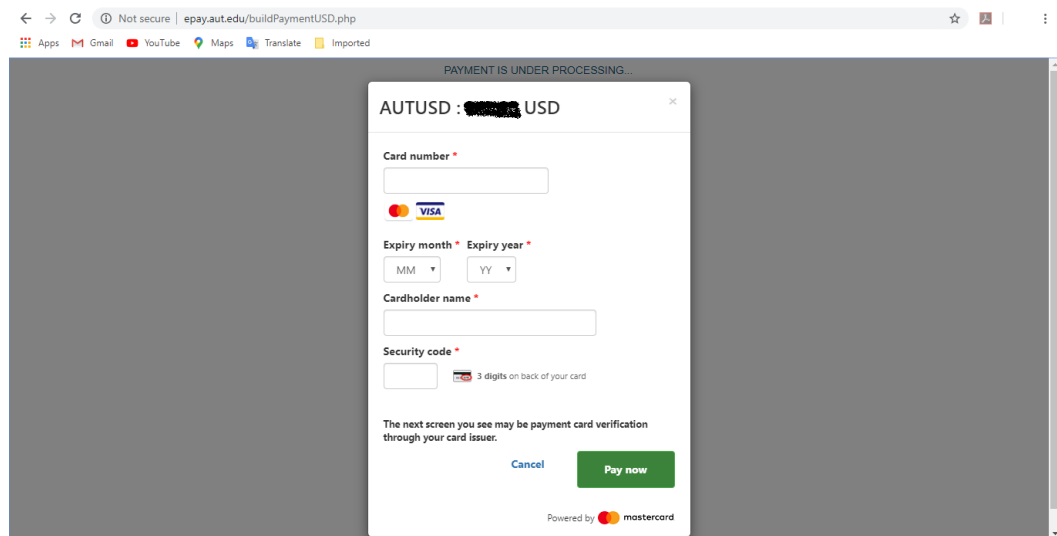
Not secure | epay.aut.edu/buildPaymentUSD.php

Apps Gmail YouTube Maps Translate Imported

PAYMENT IS UNDER PROCESSING...

AUTUSD : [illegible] USD

×

Card number *

VISA

Expiry month * Expiry year *

MM ▾ YY ▾

Cardholder name *

Security code *

3 digits on back of your card

The next screen you see may be payment card verification through your card issuer.

Cancel

Pay now

Powered by mastercard